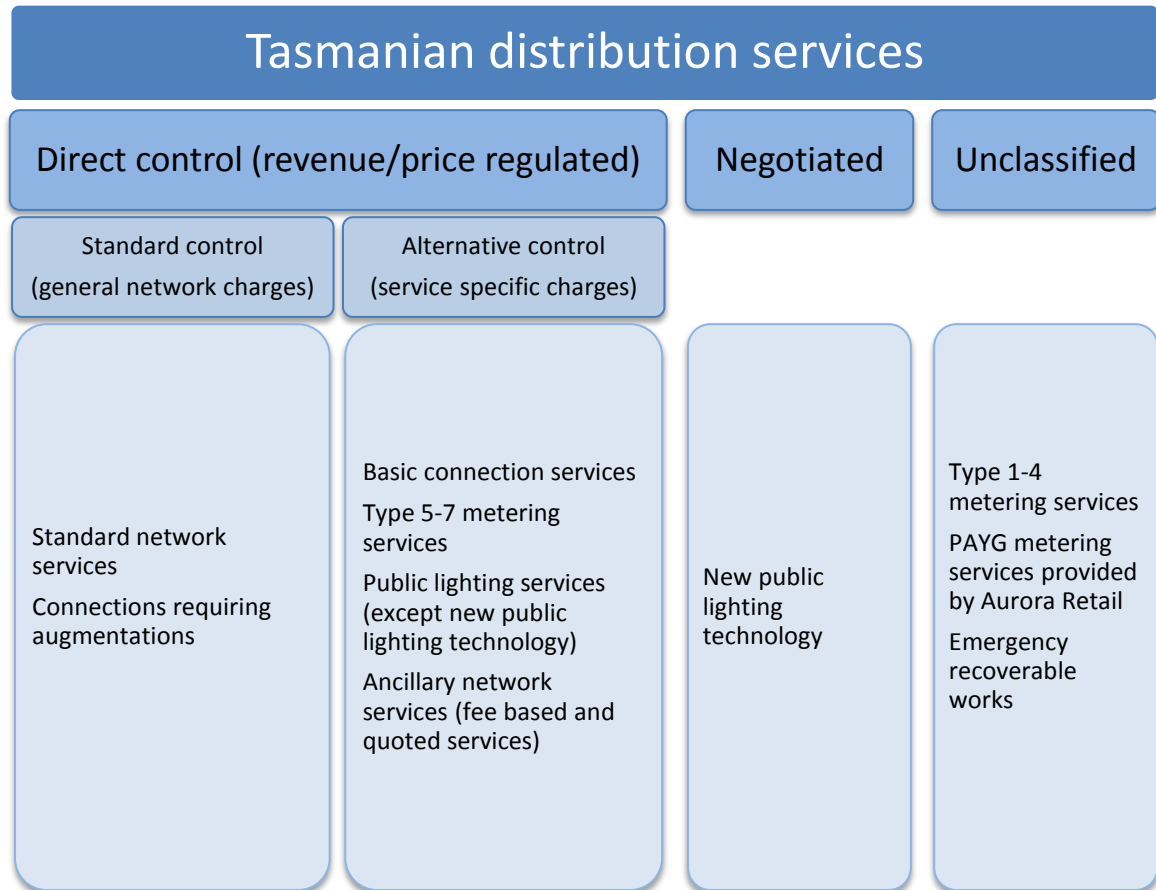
Tasmanian distribution services

Direct control (revenue/price regulated)

Negotiated

Unclassified

Standard control (general network charges)

Alternative control (service specific charges)

Standard network services

Connections requiring augmentations

Basic connection services

Type 5-7 metering services

Public lighting services (except new public lighting technology)

Ancillary network services (fee based and quoted services)

New public lighting technology

Type 1-4 metering services

PAYG metering services provided by Aurora Retail

Emergency recoverable works